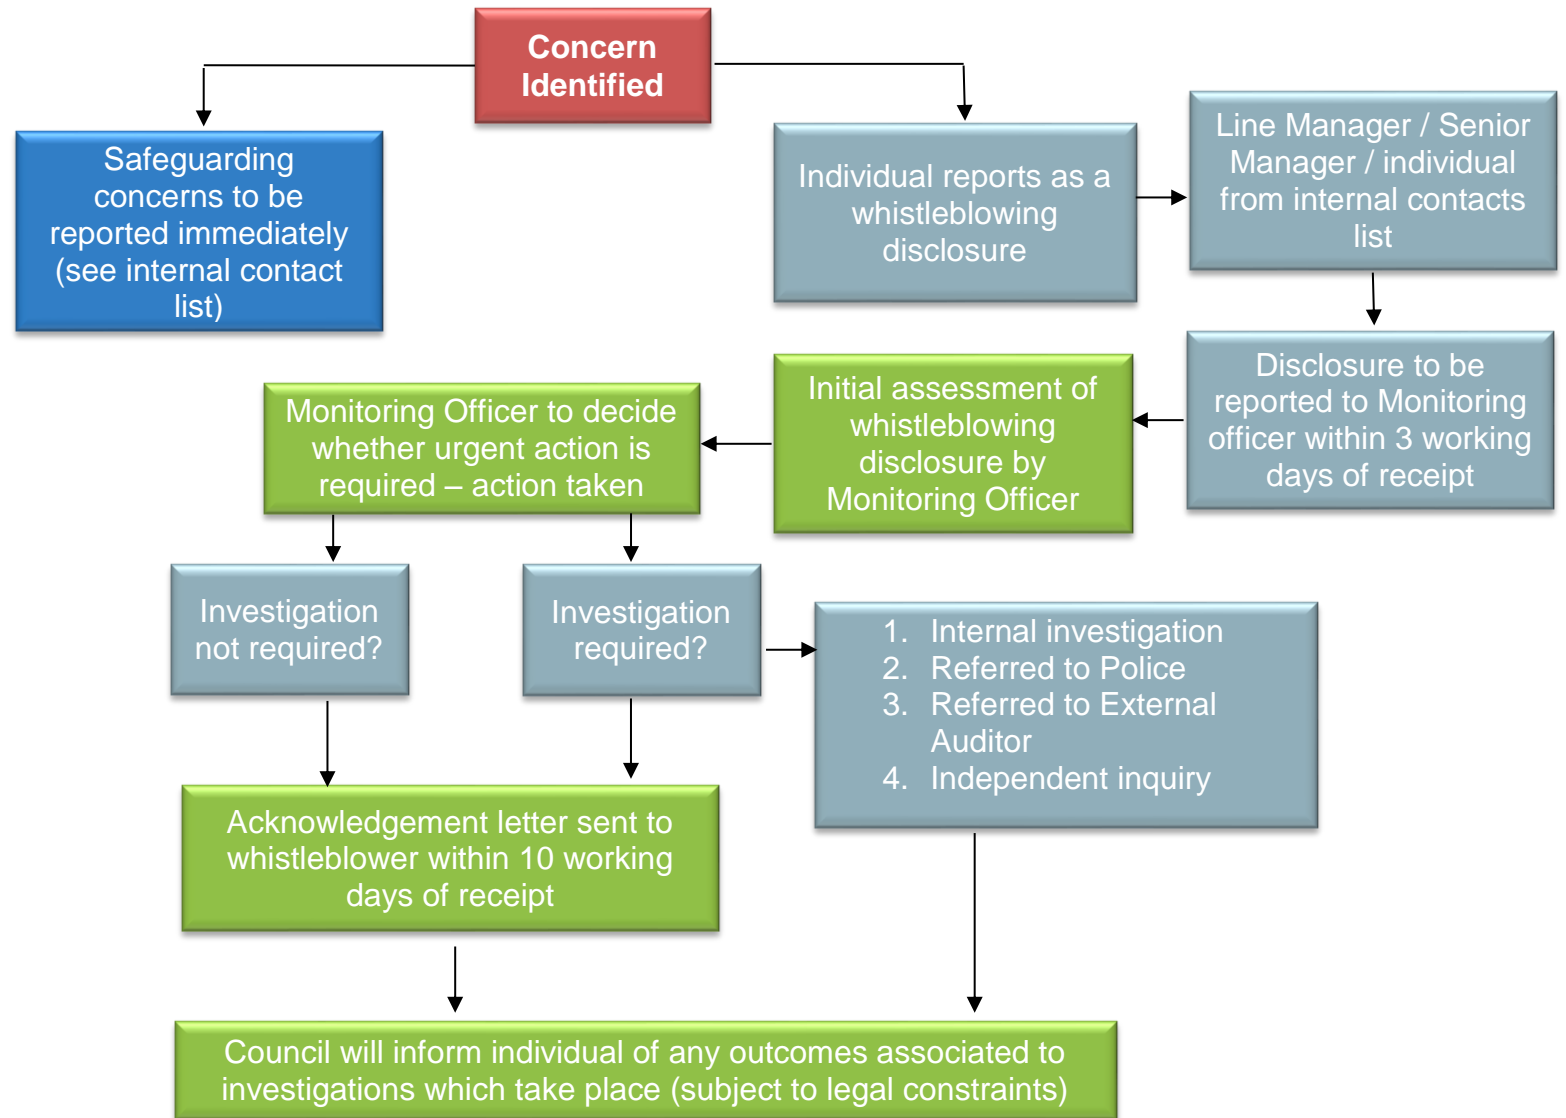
Concern Identified

Safeguarding concerns to be reported immediately (see internal contact list)

Individual reports as a whistleblowing disclosure

Line Manager / Senior Manager / individual from internal contacts list

Disclosure to be reported to Monitoring officer within 3 working days of receipt

Initial assessment of whistleblowing disclosure by Monitoring Officer

Monitoring Officer to decide whether urgent action is required – action taken

Investigation not required?

Investigation required?

1. Internal investigation
2. Referred to Police
3. Referred to External Auditor
4. Independent inquiry

Acknowledgement letter sent to whistleblower within 10 working days of receipt

Council will inform individual of any outcomes associated to investigations which take place (subject to legal constraints)